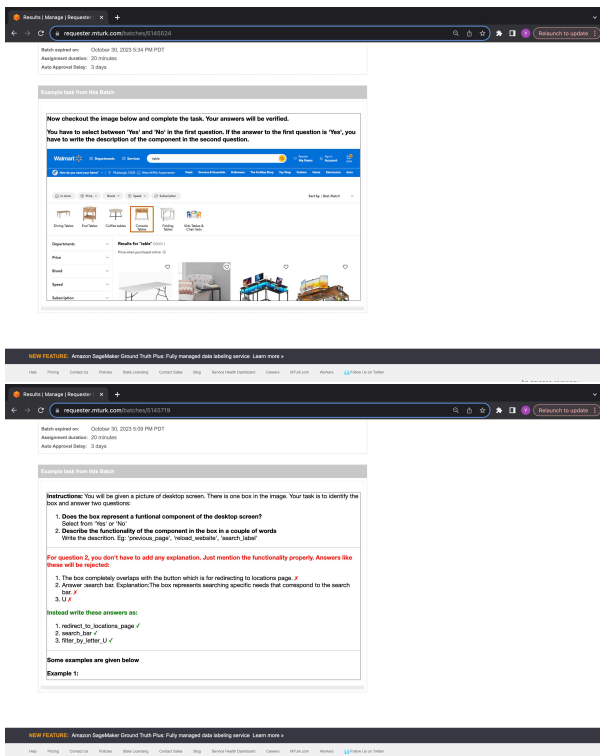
Results | Manage | Requester ×  +
requester.mturk.com/batches/5145524
Relaunch to update

Batch expired on: October 30, 2025 5:34 PM PDT
Assignment duration: 20 minutes
Auto Approval Delay: 3 days

Example task from this Batch

Now checkout the image below and complete the task. Your answers will be verified.

You have to select between 'Yes' and 'No' in the first question. If the answer to the first question is 'Yes', you have to write the description of the component in the second question.

Walmart Departments Services table

Dining Tables End Tables Coffee tables Console Tables Folding Tables Kids Tables & Chair Sets

Sort by: Best Match

Departments
Price
Brand
Speed
Subscription

Results for "table"

NEW FEATURE: Amazon SageMaker Ground Truth Plus: Fully managed data labeling service Learn more »

Help Pricing Contact Us Policies State Licensing Contact Sales Blog Service Health Dashboard Careers MTurk.com Workers Follow Us on Twitter

Results | Manage | Requester ×  +
requester.mturk.com/batches/5145719
Relaunch to update

Batch expired on: October 30, 2025 5:09 PM PDT
Assignment duration: 20 minutes
Auto Approval Delay: 3 days

Example task from this Batch

Instructions: You will be given a picture of desktop screen. There is one box in the image. Your task is to identify the box and answer two questions:

1. Does the box represent a funtional component of the desktop screen?
Select from 'Yes' or 'No'
2. Describe the functionality of the component in the box in a couple of words
Write the descrition. Eg: 'previous_page', 'reload_website', 'search_label'

For question 2, you don't have to add any explanation. Just mention the functionality properly. Answers like these will be rejected:

1. The box completely overlaps with the button which is for redirecting to locations page. ✗
2. Answer :search bar. Explanation:The box represents searching specific needs that correspond to the search bar.✗
3. U ✗

Instead write these answers as:

1. redirect_to_locations_page ✓
2. search_bar ✓
3. filter_by_letter_U ✓

Some examples are given below

Example 1:

NEW FEATURE: Amazon SageMaker Ground Truth Plus: Fully managed data labeling service Learn more »

Help Pricing Contact Us Policies State Licensing Contact Sales Blog Service Health Dashboard Careers MTurk.com Workers Follow Us on Twitter